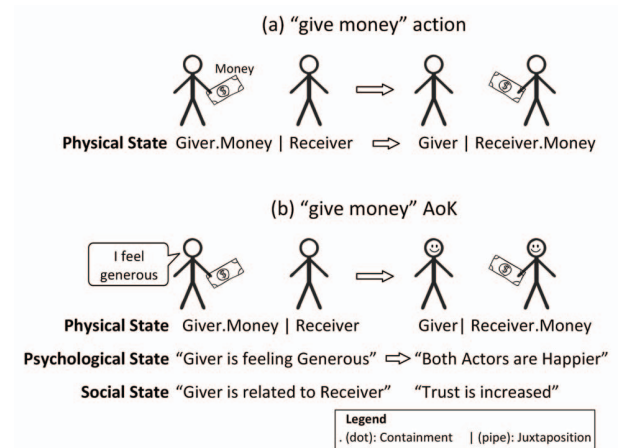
(a) “give money” action

Money

Physical State Giver.Money | Receiver ⇨ Giver | Receiver.Money

(b) “give money” AoK

I feel generous

Physical State Giver.Money | Receiver Giver| Receiver.Money

Psychological State “Giver is feeling Generous” ⇨ “Both Actors are Happier”

Social State “Giver is related to Receiver” “Trust is increased”

Legend
. (dot): Containment | (pipe): Juxtaposition